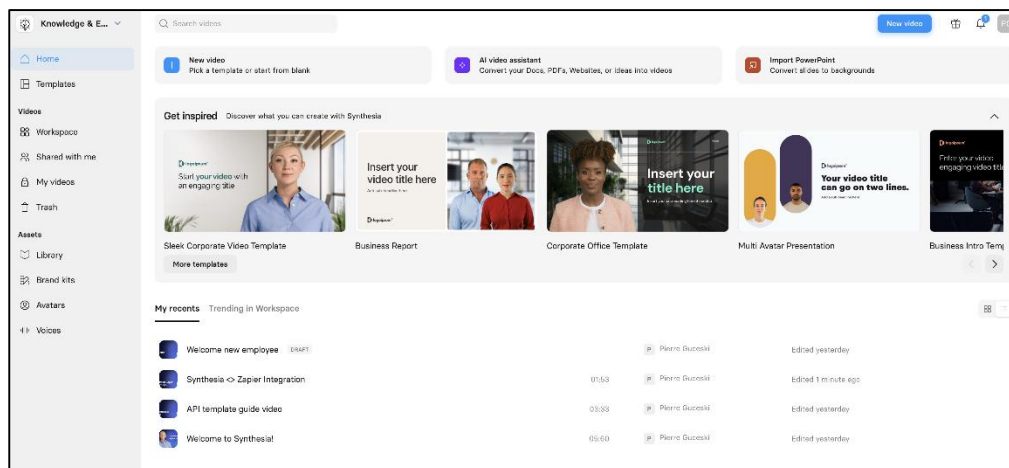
Knowledge & E...

Home
Templates
Videos
Workspace
Shared with me
My videos
Trash
Assets
Library
Brand kits
Avatars
Voices

Search videos

New video

New video
Pick a template or start from blank

AI video assistant
Convert your Docs, PDFs, Websites, or ideas into videos

Import PowerPoint
Convert slides to backgrounds

Get inspired Discover what you can create with Synthesia

Start your video with an engaging title

Insert your video title here

Insert your title here

Your video title can go on two lines.

Enter your video engaging video title

Sleek Corporate Video Template
Business Report
Corporate Office Template
Multi Avatar Presentation
Business Intro Temp

More templates

My recents Trending in Workspace

| | | | |
|---|---|---|---|
| Welcome new employee DRAFT | | Pierre Gucessi | Edited yesterday |
| Synthesia <> Zapier Integration | 01:53 | Pierre Gucessi | Edited 1 minute ago |
| API template guide video | 03:33 | Pierre Gucessi | Edited yesterday |
| Welcome to Synthesia! | 05:60 | Pierre Gucessi | Edited yesterday |